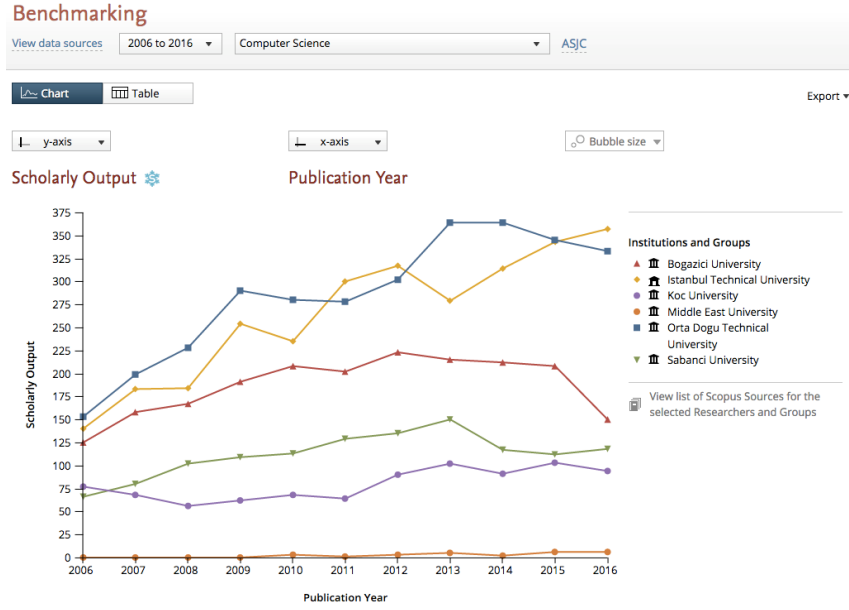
Benchmarking

View data sources 2006 to 2016 ▾ Computer Science ▾ ASJC

Chart Table

Export ▾

y-axis ▾ x-axis ▾ Bubble size ▾

Scholarly Output

Publication Year

Scholarly Output

375
350
325
300
275
250
225
200
175
150
125
100
75
50
25
0

2006 2007 2008 2009 2010 2011 2012 2013 2014 2015 2016

Publication Year

Institutions and Groups
Bogazici University
Istanbul Technical University
Koc University
Middle East University
Orta Dogu Technical University
Sabanci University

View list of Scopus Sources for the selected Researchers and Groups